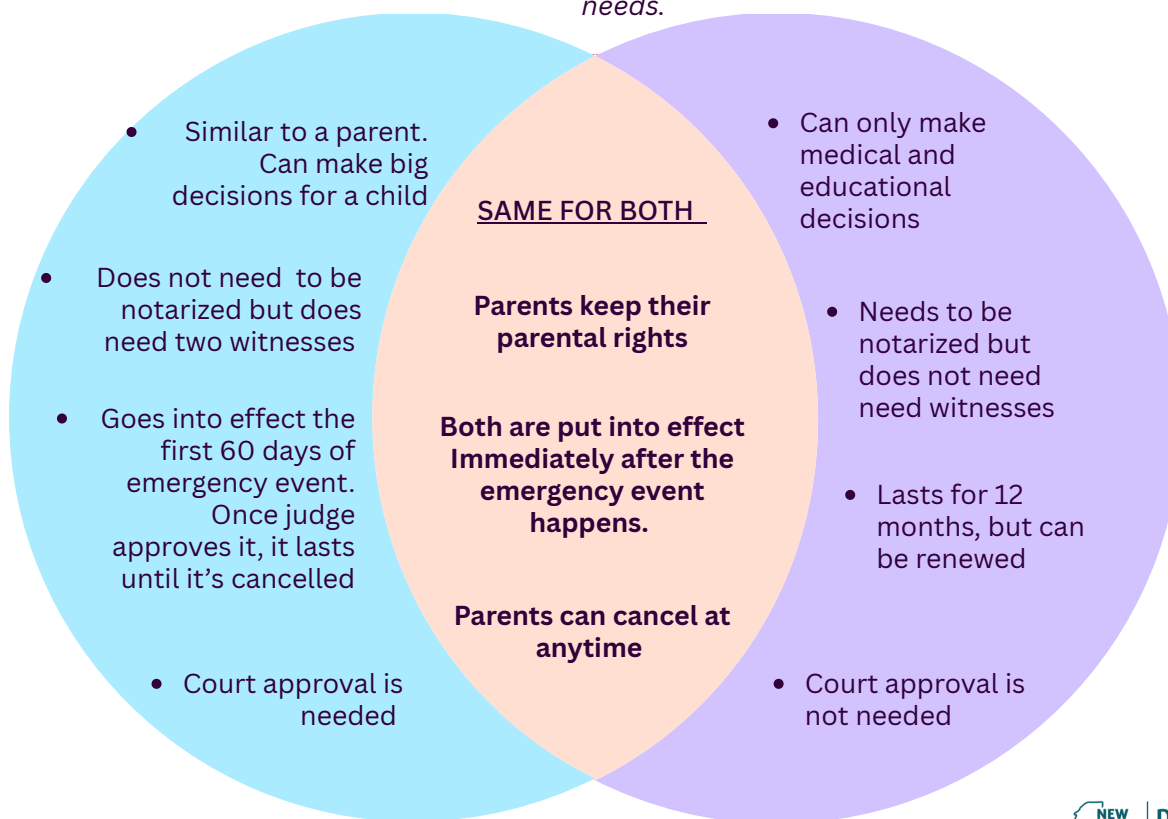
needs.

- Similar to a parent. Can make big decisions for a child

- Does not need to be notarized but does need two witnesses

- Goes into effect the first 60 days of emergency event. Once judge approves it, it lasts until it's cancelled

- Court approval is needed

SAME FOR BOTH

Parents keep their parental rights

Both are put into effect Immediately after the emergency event happens.

Parents can cancel at anytime

- Can only make medical and educational decisions

- Needs to be notarized but does not need need witnesses

- Lasts for 12 months, but can be renewed

- Court approval is not needed

NEW | D